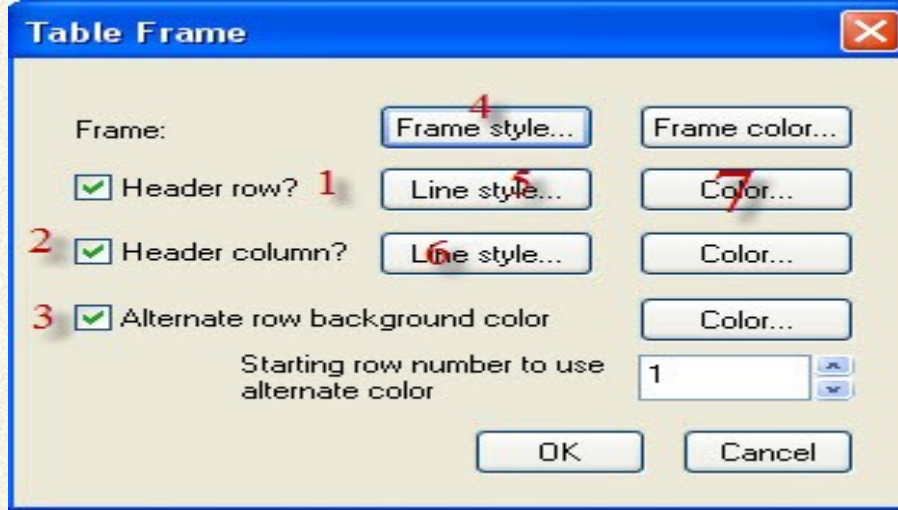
Table Frame

Frame: 4 Frame style... Frame color...

Header row? 1 5 Line style... 7 Color...

2 Header column? 6 Line style... Color...

3 Alternate row background color Color...

Starting row number to use alternate color 1

OK Cancel